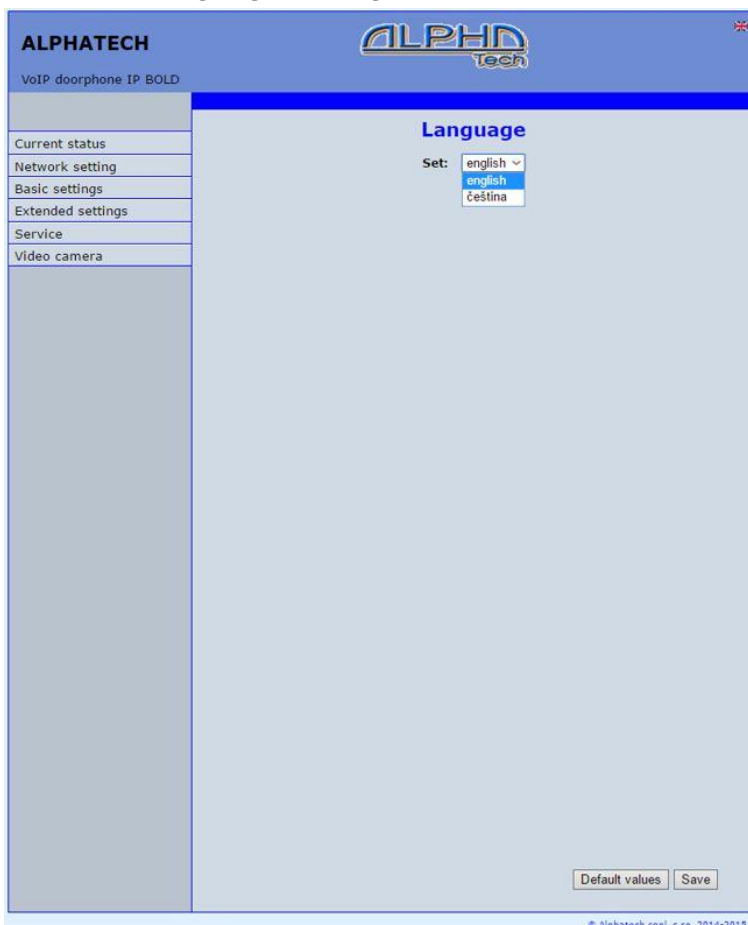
ALPHATECH

VoIP doorphone IP BOLD

ALPHA Tech

Current status
Network setting
Basic settings
Extended settings
Service
Video camera

Language

Set: english

english
čeština

Default values Save

© Alphatech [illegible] 2014-2015